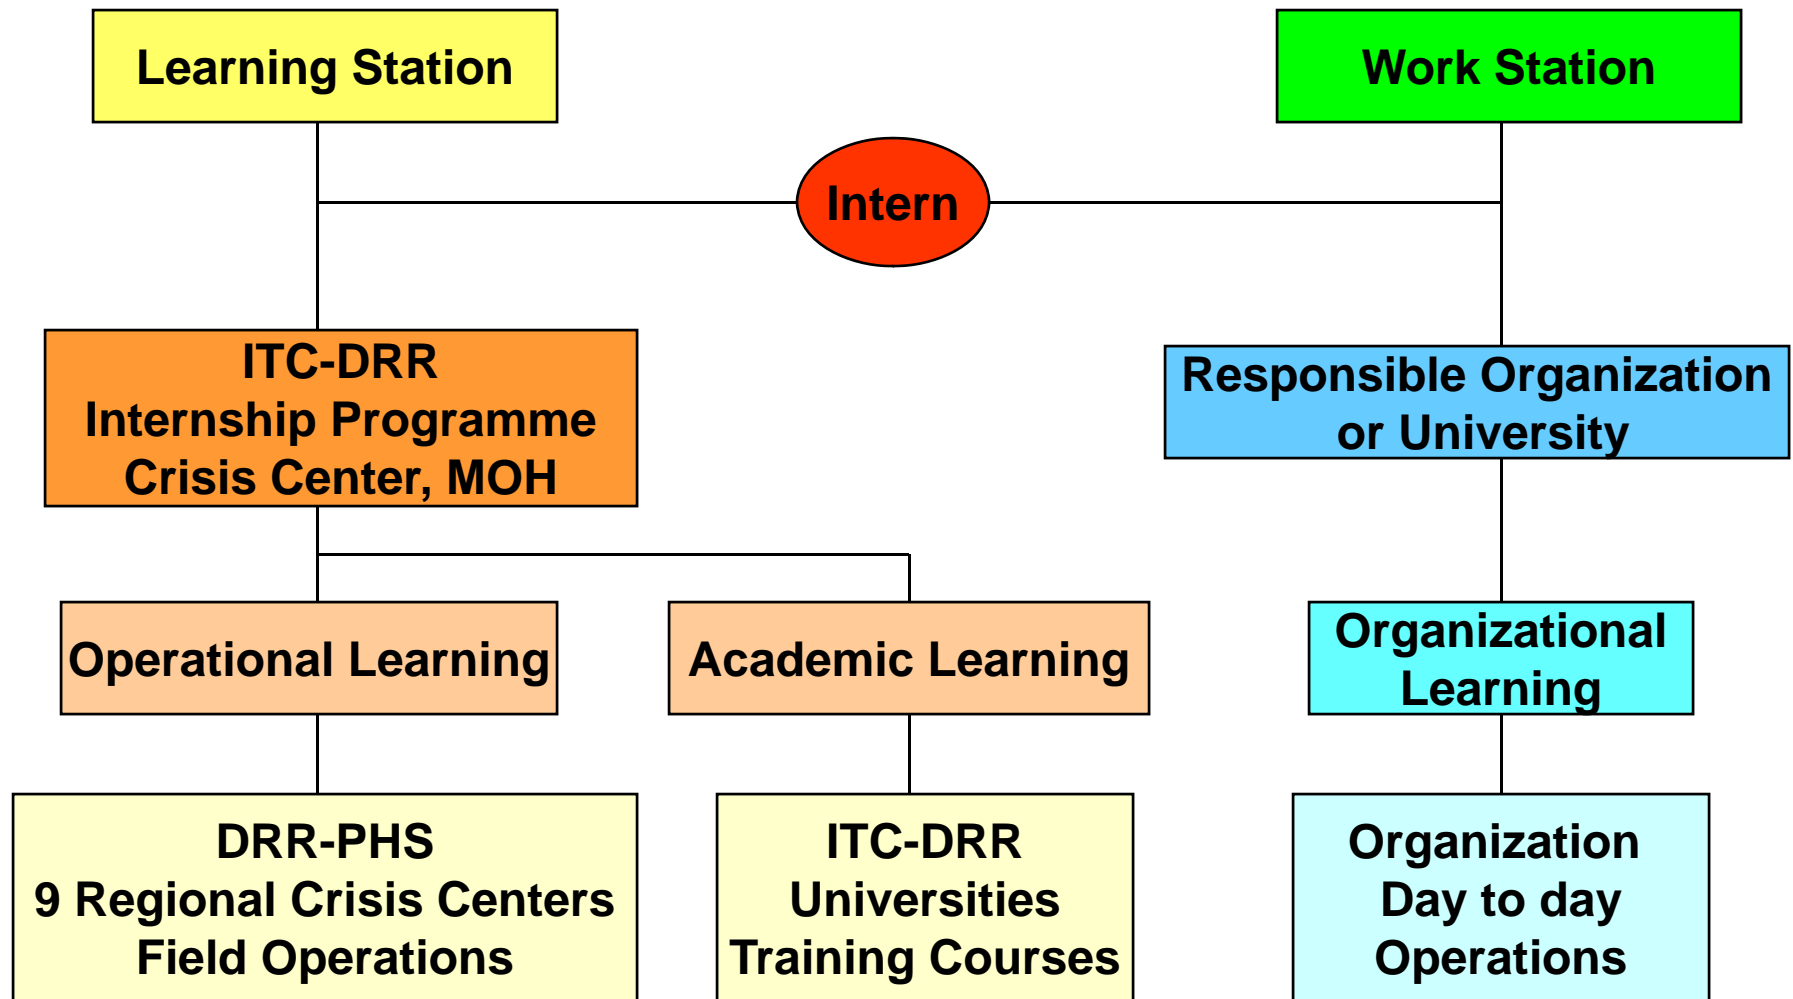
Learning Station

Work Station

Intern

ITC-DRR
Internship Programme
Crisis Center, MOH

Responsible Organization or University

Operational Learning

Academic Learning

Organizational Learning

DRR-PHS
9 Regional Crisis Centers
Field Operations

ITC-DRR
Universities
Training Courses

Organization
Day to day
Operations